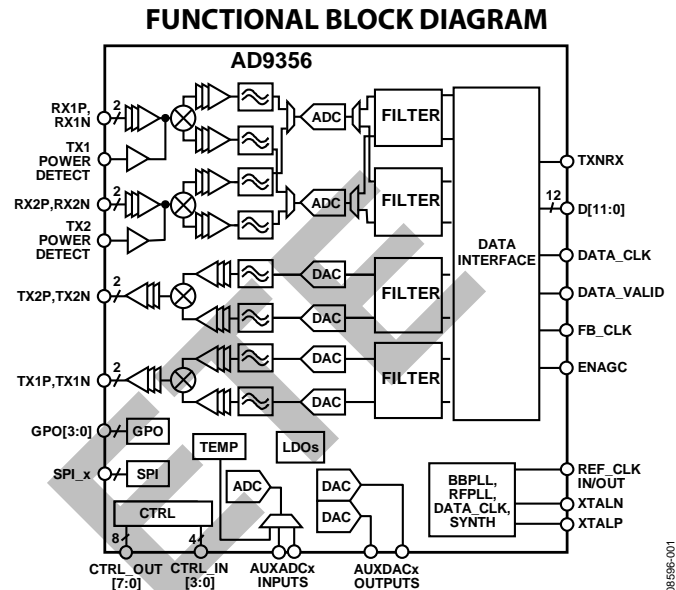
FUNCTIONAL BLOCK DIAGRAM

AD9356

RX1P, RX1N
2
TX1 POWER DETECT
RX2P,RX2N
2
TX2 POWER DETECT
TX2P,TX2N
2
TX1P,TX1N
2
GPO[3:0]
GPO
SPI_x
SPI
CTRL
8
4
CTRL_OUT [7:0]
CTRL_IN [3:0]

ADC
ADC
FILTER
FILTER
DAC
DAC
DAC
DAC
FILTER
FILTER
DATA INTERFACE

TEMP
LDOs
ADC
DAC
DAC
AUXADCx INPUTS
AUXDACx OUTPUTS

BBPLL, RFPLL, DATA_CLK, SYNTH

TXNRX
12
D[11:0]
DATA_CLK
DATA_VALID
FB_CLK
ENAGC
REF_CLK IN/OUT
XTALN
XTALP

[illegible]8596-001